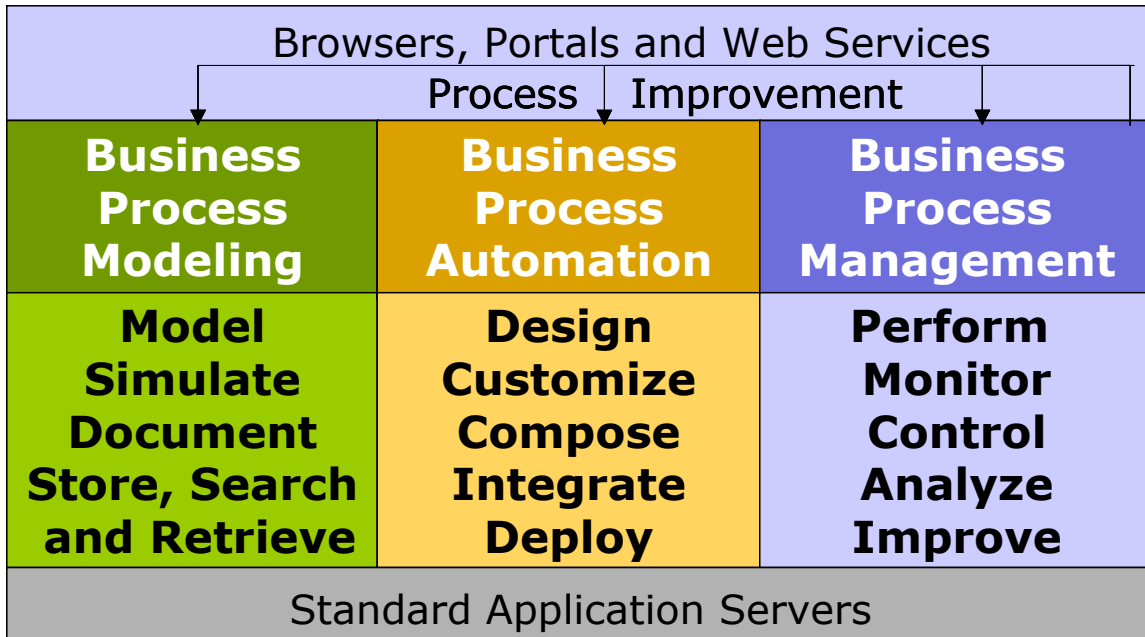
Browsers, Portals and Web Services

Process Improvement

| Business Process Modeling | Business Process Automation | Business Process Management |
|---|---|---|
| Model<br>Simulate<br>Document<br>Store, Search and Retrieve | Design<br>Customize<br>Compose<br>Integrate<br>Deploy | Perform<br>Monitor<br>Control<br>Analyze<br>Improve |

Standard Application Servers